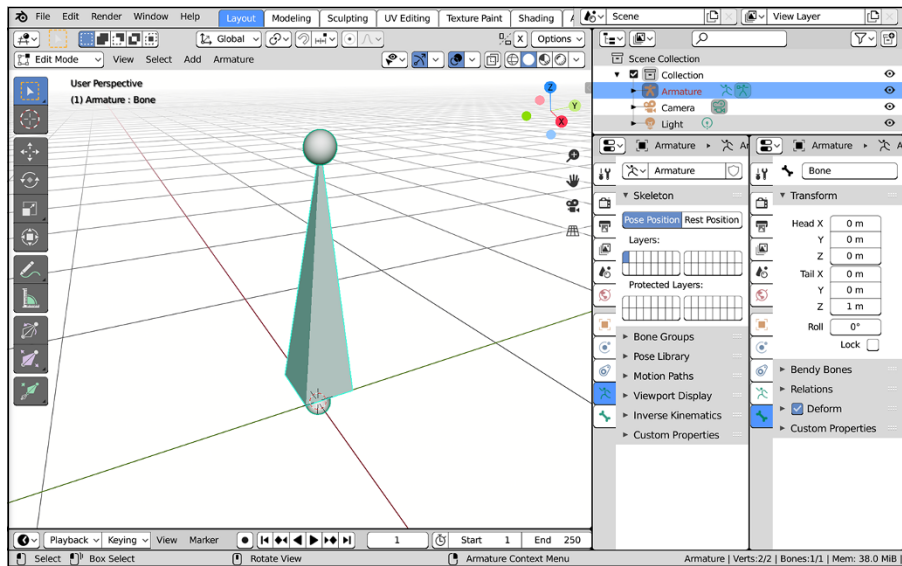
File Edit Render Window Help Layout Modeling Sculpting UV Editing Texture Paint Shading Scene View Layer

Global Options

Edit Mode View Select Add Armature

User Perspective
(1) Armature : Bone

Scene Collection
Collection
Armature
Camera
Light

Armature
Armature
Skeleton
Pose Position Rest Position
Layers:
Protected Layers:
Bone Groups
Pose Library
Motion Paths
Viewport Display
Inverse Kinematics
Custom Properties

Armature
Bone
Transform
Head X 0 m
Y 0 m
Z 0 m
Tail X 0 m
Y 0 m
Z 1 m
Roll 0°
Lock
Bendy Bones
Relations
Deform
Custom Properties

Playback Keying View Marker 1 Start 1 End 250

Select Box Select Rotate View Armature Context Menu Armature | Verts:2/2 | Bones:1/1 | Mem: 38.0 MiB